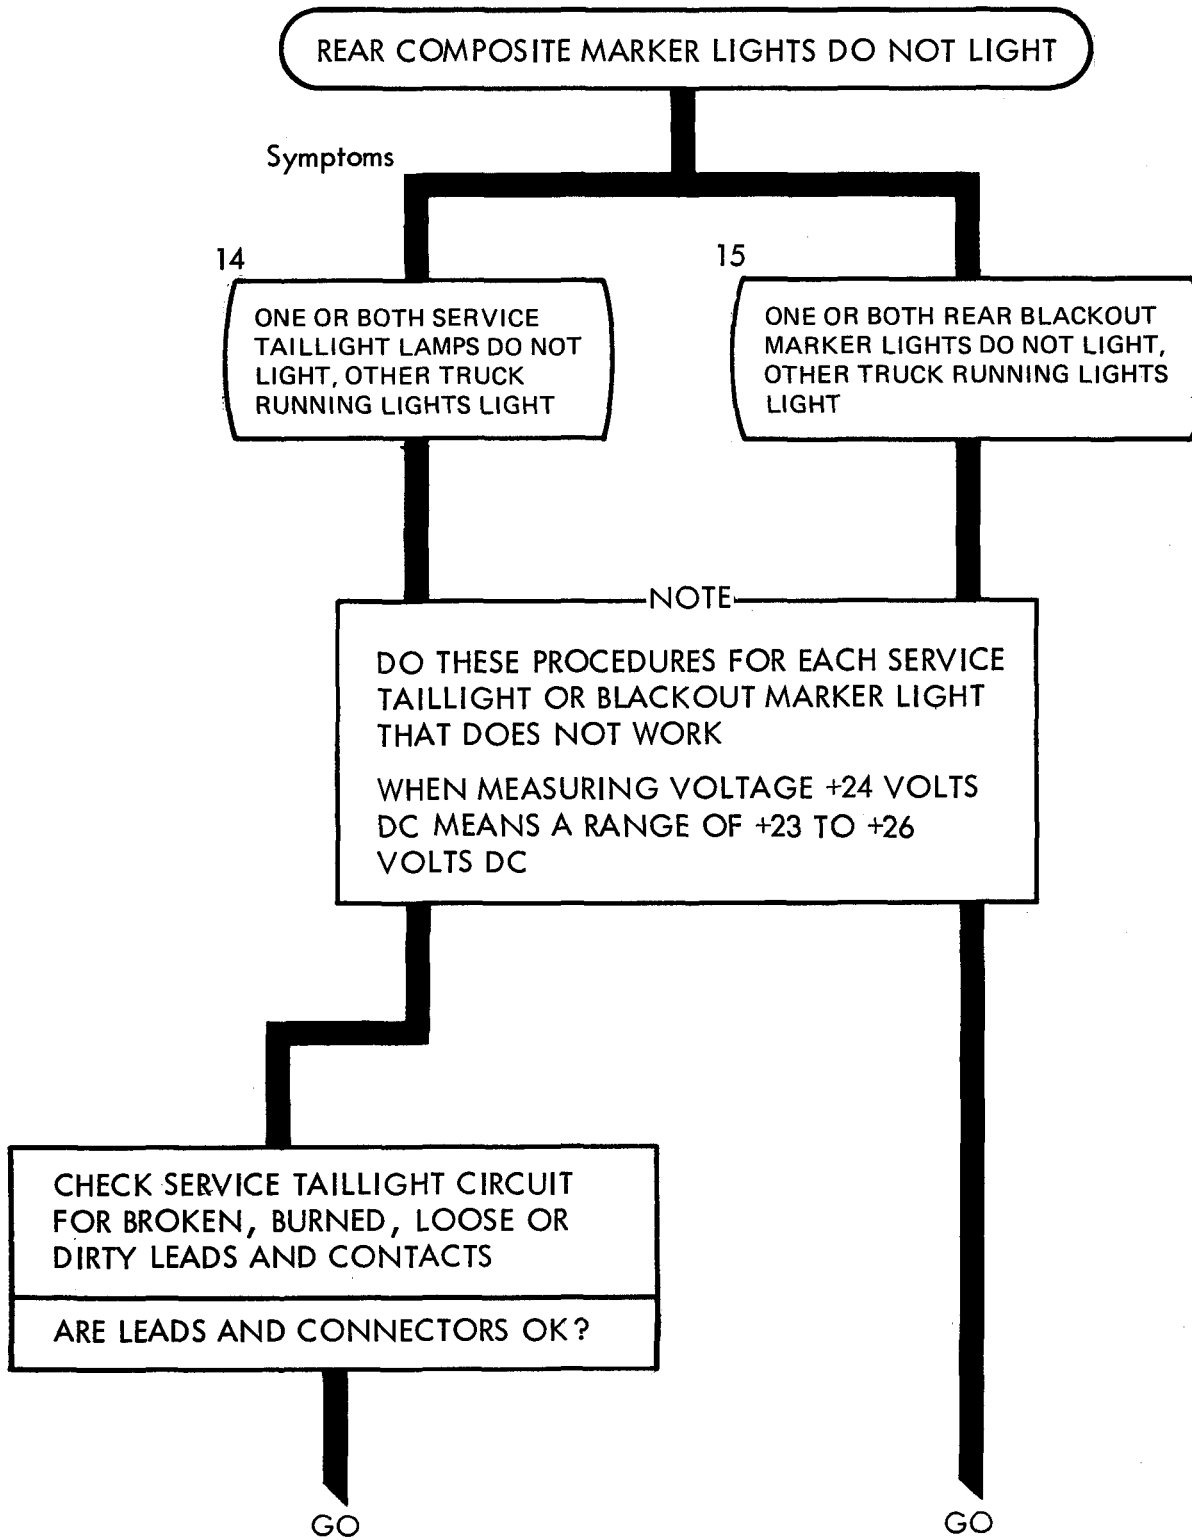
REAR COMPOSITE MARKER LIGHTS DO NOT LIGHT

Symptoms

14

ONE OR BOTH SERVICE TAILLIGHT LAMPS DO NOT LIGHT, OTHER TRUCK RUNNING LIGHTS LIGHT

15

ONE OR BOTH REAR BLACKOUT MARKER LIGHTS DO NOT LIGHT, OTHER TRUCK RUNNING LIGHTS LIGHT

NOTE

DO THESE PROCEDURES FOR EACH SERVICE TAILLIGHT OR BLACKOUT MARKER LIGHT THAT DOES NOT WORK

WHEN MEASURING VOLTAGE +24 VOLTS DC MEANS A RANGE OF +23 TO +26 VOLTS DC

CHECK SERVICE TAILLIGHT CIRCUIT FOR BROKEN, BURNED, LOOSE OR DIRTY LEADS AND CONTACTS

ARE LEADS AND CONNECTORS OK?

GO

GO